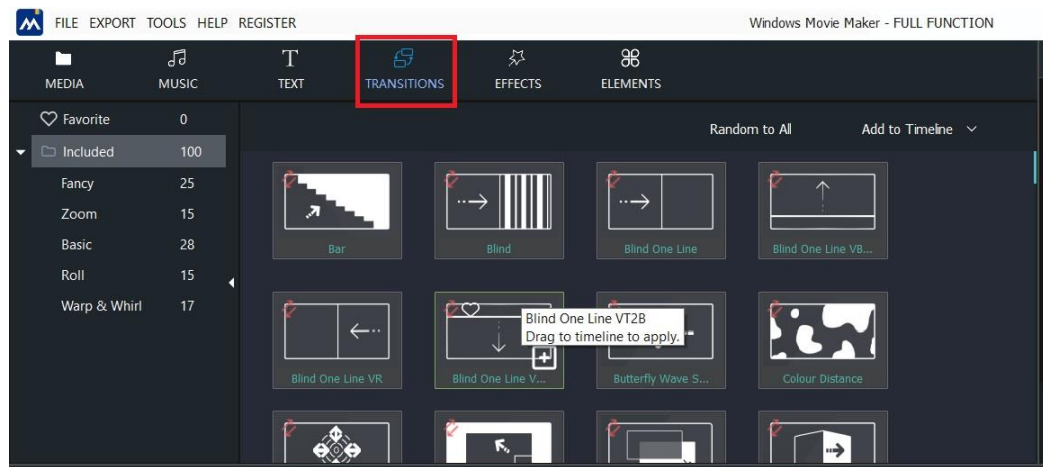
FILE EXPORT TOOLS HELP REGISTER

Windows Movie Maker - FULL FUNCTION

MEDIA
MUSIC
TEXT
TRANSITIONS
EFFECTS
ELEMENTS

| | |
|---|---|
| Favorite | 0 |
| Included | 100 |
| Fancy | 25 |
| Zoom | 15 |
| Basic | 28 |
| Roll | 15 |
| Warp & Whirl | 17 |

Random to All

Add to Timeline

Bar

Blind

Blind One Line

Blind One Line VB...

Blind One Line VR

Blind One Line V...

Blind One Line VT2B
Drag to timeline to apply.

Butterfly Wave S...

Colour Distance